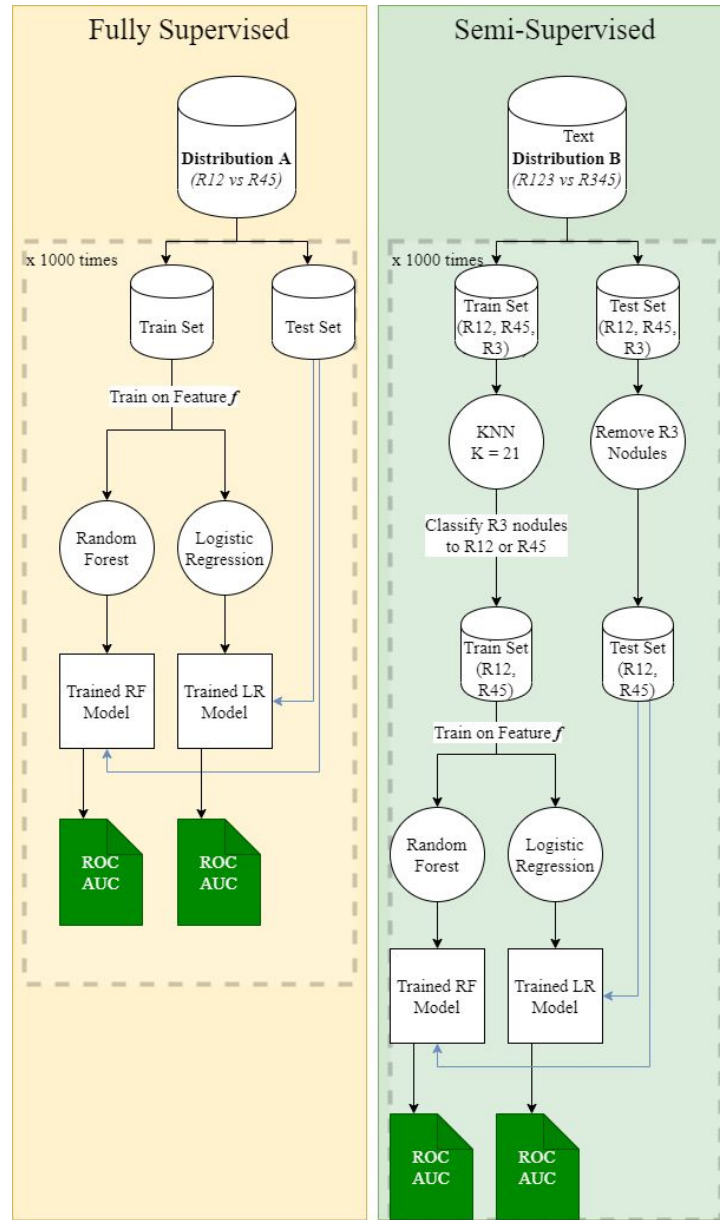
Fully Supervised

Distribution A
(R12 vs R45)

x 1000 times

Train Set

Test Set

Train on Feature $f$

Random Forest

Logistic Regression

Trained RF Model

Trained LR Model

ROC AUC

ROC AUC

Semi-Supervised

Text
Distribution B
(R123 vs R345)

x 1000 times

Train Set (R12, R45, R3)

Test Set (R12, R45, R3)

KNN K = 21

Remove R3 Nodules

Classify R3 nodules to R12 or R45

Train Set (R12, R45)

Test Set (R12, R45)

Train on Feature $f$

Random Forest

Logistic Regression

Trained RF Model

Trained LR Model

ROC AUC

ROC AUC